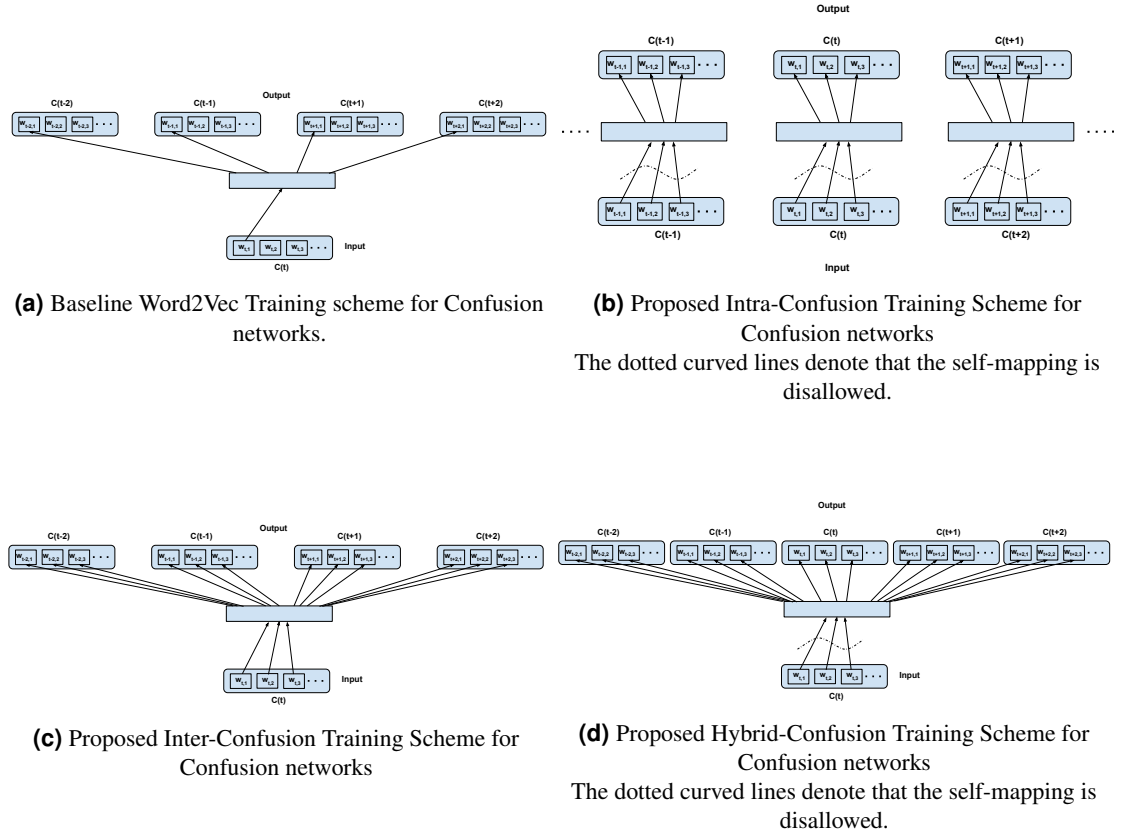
Output

C(t-2) C(t-1) C(t+1) C(t+2)

$w_{t-2,1}$ $w_{t-2,2}$ $w_{t-2,3}$ . . . $w_{t-1,1}$ $w_{t-1,2}$ $w_{t-1,3}$ . . . $w_{t+1,1}$ $w_{t+1,2}$ $w_{t+1,3}$ . . . $w_{t+2,1}$ $w_{t+2,2}$ $w_{t+2,3}$ . . .

$w_{t,1}$ $w_{t,2}$ $w_{t,3}$ . . . Input

C(t)

**(a)** Baseline Word2Vec Training scheme for Confusion networks.

Output

C(t-1) C(t) C(t+1)

$w_{t-1,1}$ $w_{t-1,2}$ $w_{t-1,3}$ . . . $w_{t,1}$ $w_{t,2}$ $w_{t,3}$ . . . $w_{t+1,1}$ $w_{t+1,2}$ $w_{t+1,3}$ . . .

. . . . . . . .

$w_{t-1,1}$ $w_{t-1,2}$ $w_{t-1,3}$ . . . $w_{t,1}$ $w_{t,2}$ $w_{t,3}$ . . . $w_{t+1,1}$ $w_{t+1,2}$ $w_{t+1,3}$ . . .

C(t-1) C(t) C(t+2)

Input

**(b)** Proposed Intra-Confusion Training Scheme for Confusion networks
The dotted curved lines denote that the self-mapping is disallowed.

Output

C(t-2) C(t-1) C(t+1) C(t+2)

$w_{t-2,1}$ $w_{t-2,2}$ $w_{t-2,3}$ . . . $w_{t-1,1}$ $w_{t-1,2}$ $w_{t-1,3}$ . . . $w_{t+1,1}$ $w_{t+1,2}$ $w_{t+1,3}$ . . . $w_{t+2,1}$ $w_{t+2,2}$ $w_{t+2,3}$ . . .

$w_{t,1}$ $w_{t,2}$ $w_{t,3}$ . . . Input

**(c)** Proposed Inter-Confusion Training Scheme for Confusion networks

Output

C(t-2) C(t-1) C(t) C(t+1) C(t+2)

$w_{t-2,1}$ $w_{t-2,2}$ $w_{t-2,3}$ . . . $w_{t-1,1}$ $w_{t-1,2}$ $w_{t-1,3}$ . . . $w_{t,1}$ $w_{t,2}$ $w_{t,3}$ . . . $w_{t+1,1}$ $w_{t+1,2}$ $w_{t+1,3}$ . . . $w_{t+2,1}$ $w_{t+2,2}$ $w_{t+2,3}$ . . .

$w_{t,1}$ $w_{t,2}$ $w_{t,3}$ . . . Input

C(t)

**(d)** Proposed Hybrid-Confusion Training Scheme for Confusion networks
The dotted curved lines denote that the self-mapping is disallowed.